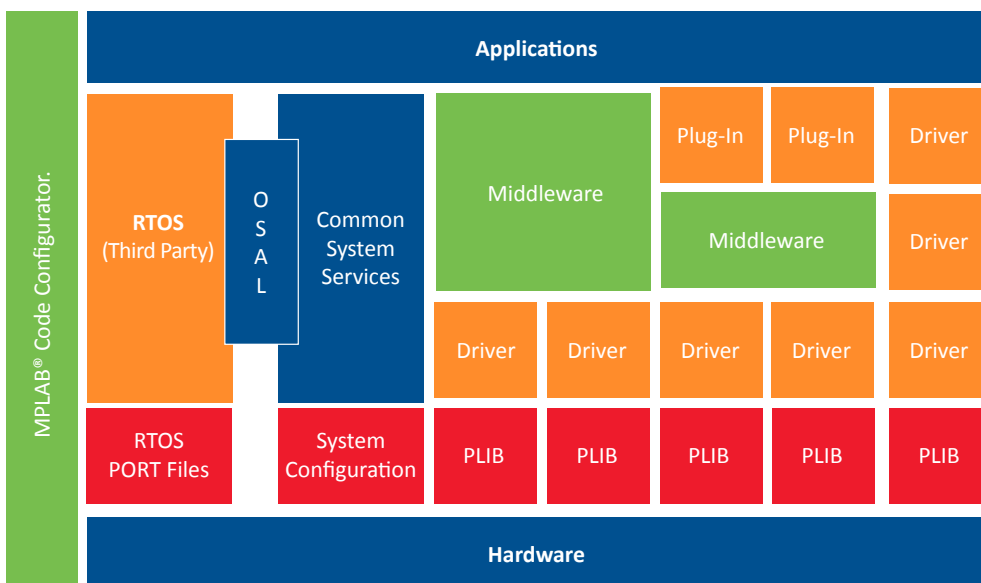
MPLAB® Code Configurator.

Applications

RTOS
(Third Party)

O
S
A
L

Common
System
Services

Middleware

Plug-In

Plug-In

Driver

Middleware

Driver

Driver

Driver

Driver

Driver

Driver

RTOS
PORT Files

System
Configuration

PLIB

PLIB

PLIB

PLIB

PLIB

Hardware